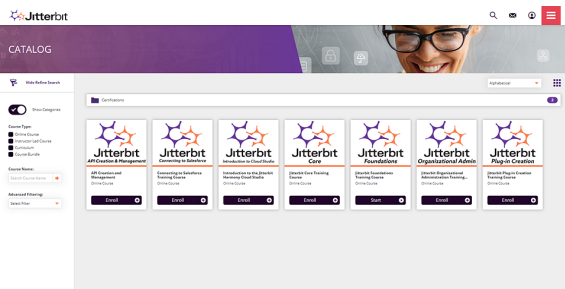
Jitterbit

CATALOG

Hide Refine Search

Show Categories

Course Type:
Online Course
Instructor Led Course
Curriculum
Course Bundle

Course Name:
Search Course Name

Advanced Filtering:
Select Filter

Alphabetical

Certifications 7

Jitterbit API Creation & Management
API Creation and Management
Online Course
Enroll

Jitterbit Connecting to Salesforce
Connecting to Salesforce Training Course
Online Course
Enroll

Jitterbit Introduction to Cloud Studio
Introduction to the Jitterbit Harmony Cloud Studio
Online Course
Enroll

Jitterbit Core
Jitterbit Core Training Course
Online Course
Enroll

Jitterbit Foundations
Jitterbit Foundations Training Course
Online Course
Start

Jitterbit Organizational Admin
Jitterbit Organizational Administration Training...
Online Course
Enroll

Jitterbit Plug-in Creation
Jitterbit Plug-in Creation Training Course
Online Course
Enroll